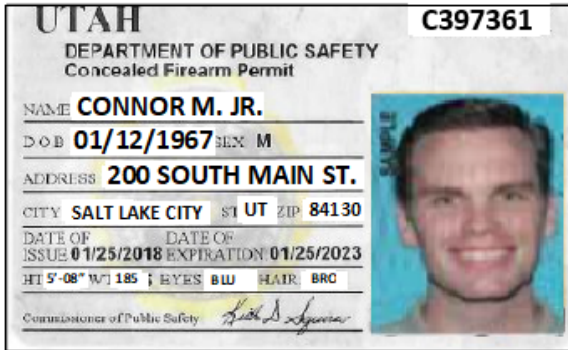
UTAH
C397361
DEPARTMENT OF PUBLIC SAFETY
Concealed Firearm Permit

NAME CONNOR M. JR.
DOB 01/12/1967 SEX M
ADDRESS 200 SOUTH MAIN ST.
CITY SALT LAKE CITY ST UT ZIP 84130
DATE OF ISSUE 01/25/2018 DATE OF EXPIRATION 01/25/2023
HT 5'-08" WT 185 EYES BLU HAIR BRO
Commissioner of Public Safety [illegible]

SAMPLE